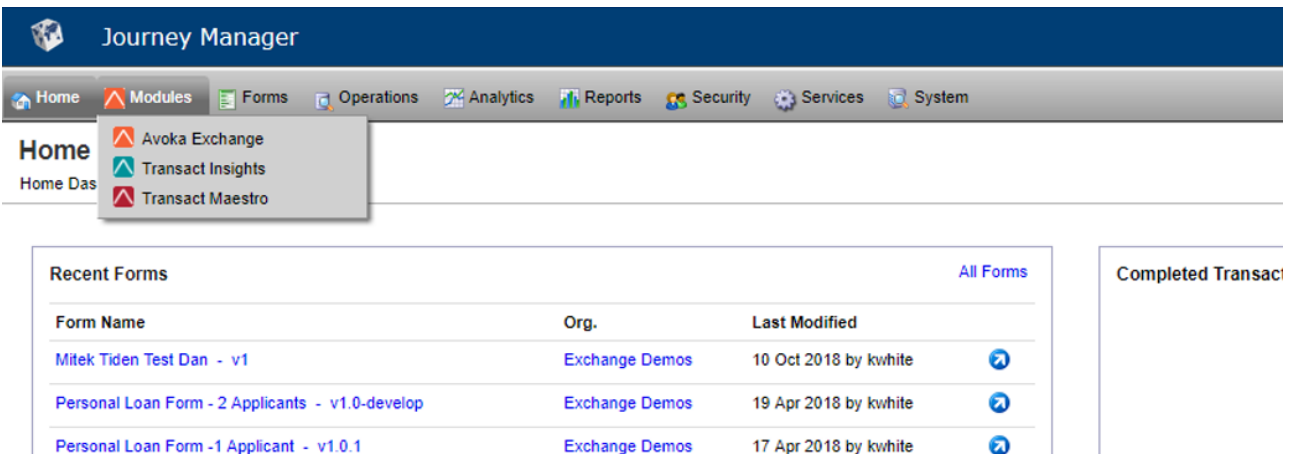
Journey Manager

Home Modules Forms Operations Analytics Reports Security Services System

Avoka Exchange
Transact Insights
Transact Maestro

Home
Home Das

Recent Forms

All Forms

| Form Name | Org. | Last Modified |
|---|---|---|
| Mitek Tiden Test Dan - v1 | Exchange Demos | 10 Oct 2018 by kwhite |
| Personal Loan Form - 2 Applicants - v1.0-develop | Exchange Demos | 19 Apr 2018 by kwhite |
| Personal Loan Form -1 Applicant - v1.0.1 | Exchange Demos | 17 Apr 2018 by kwhite |

Completed Transact